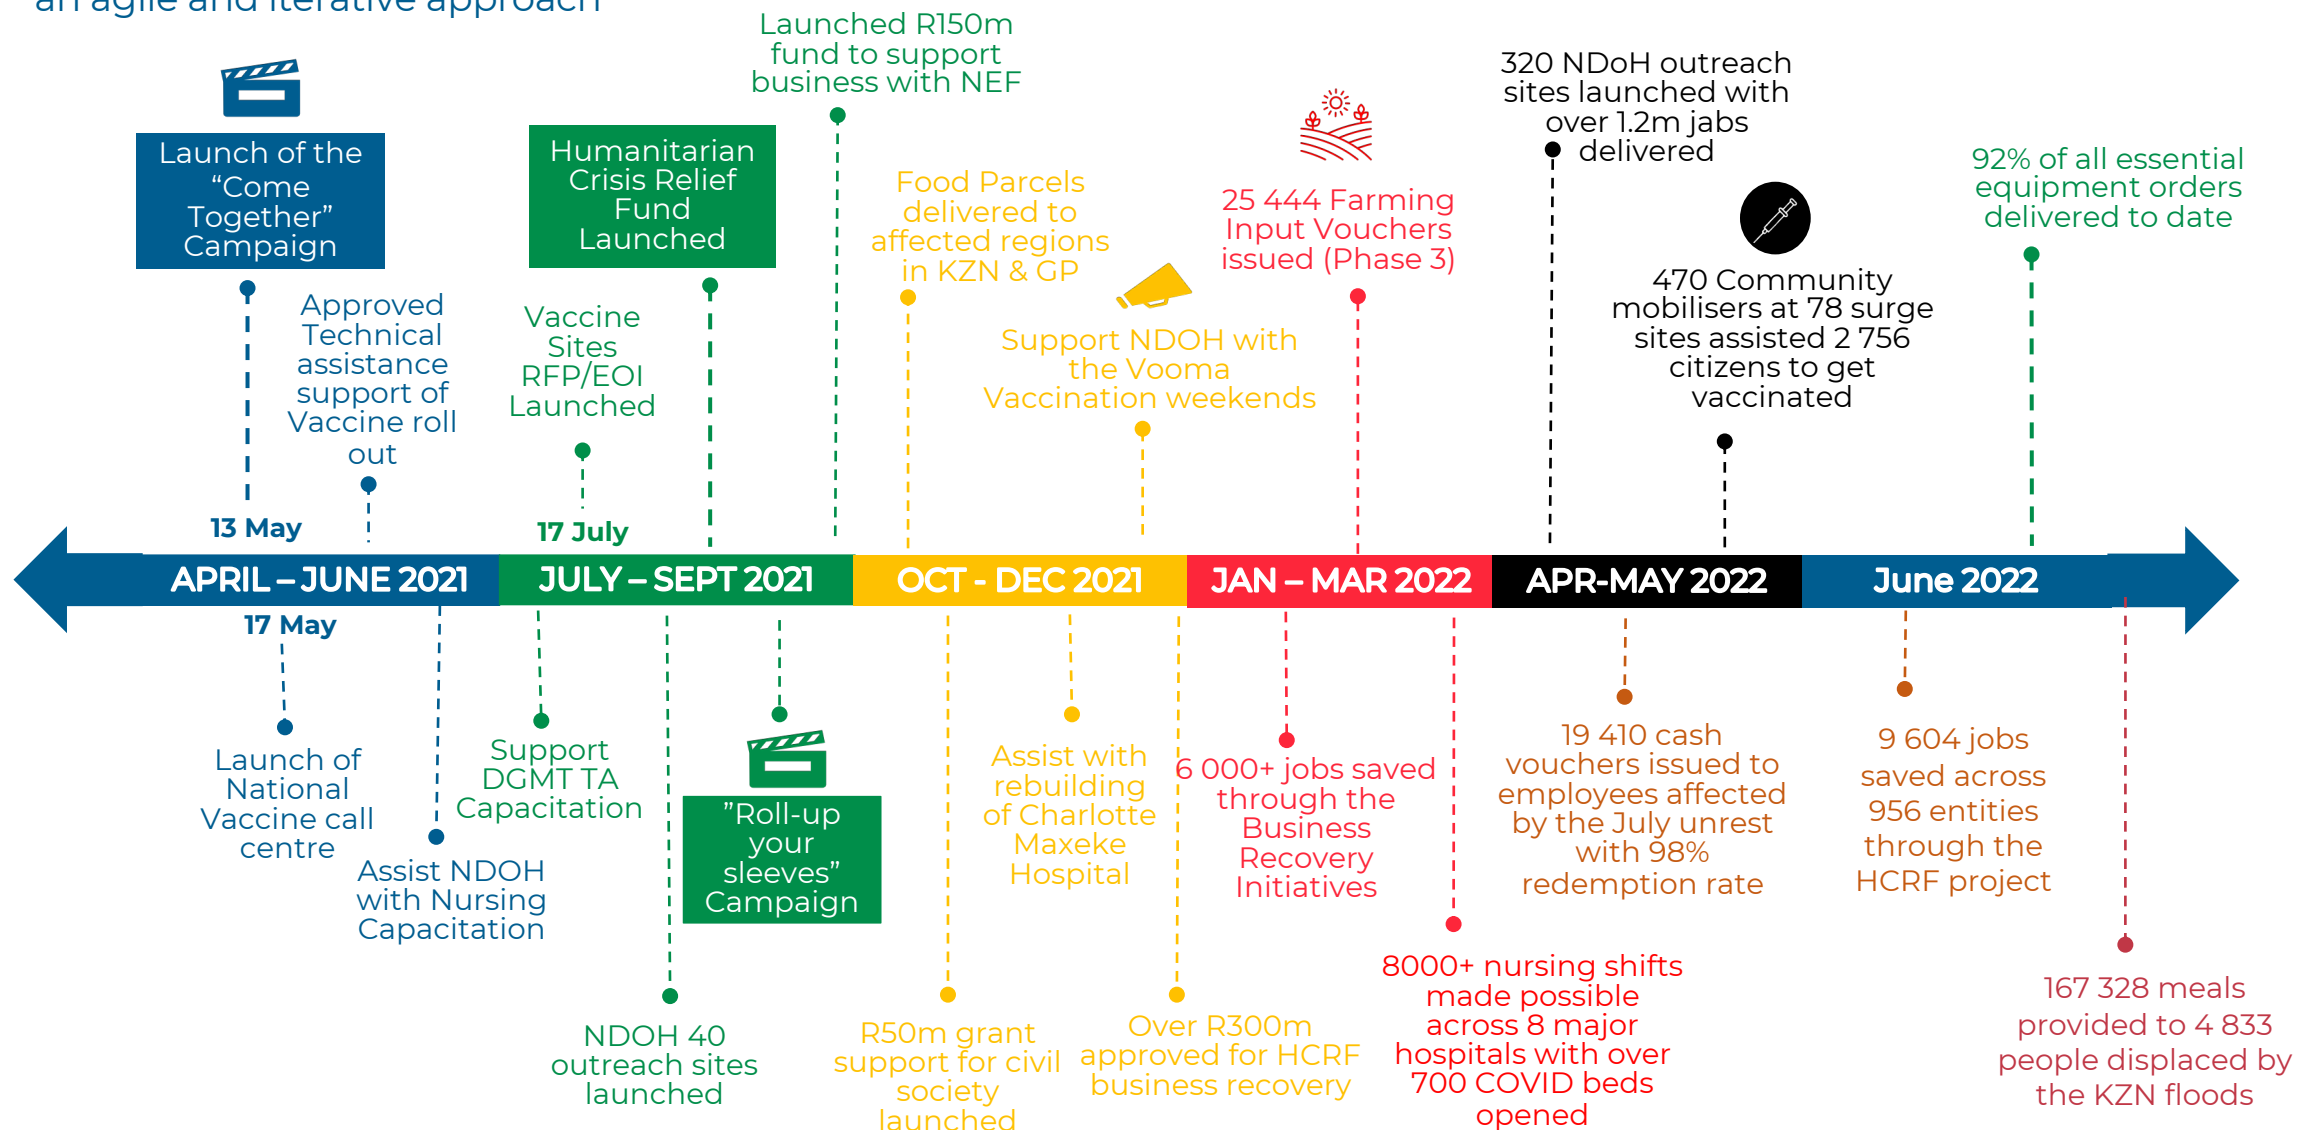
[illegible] agile and iterative approach

Launch of the "Come Together" Campaign

13 May

Approved Technical assistance support of Vaccine roll out

Vaccine Sites RFP/EOI Launched

17 July

Humanitarian Crisis Relief Fund Launched

Launched R150m fund to support business with NEF

Food Parcels delivered to affected regions in KZN & GP

Support NDOH with the Vooma Vaccination weekends

25 444 Farming Input Vouchers issued (Phase 3)

320 NDoH outreach sites launched with over 1.2m jabs delivered

470 Community mobilisers at 78 surge sites assisted 2 756 citizens to get vaccinated

92% of all essential equipment orders delivered to date

APRIL – JUNE 2021

JULY – SEPT 2021

OCT - DEC 2021

JAN – MAR 2022

APR-MAY 2022

June 2022

17 May

Launch of National Vaccine call centre

Assist NDOH with Nursing Capacitation

Support DGMT TA Capacitation

NDOH 40 outreach sites launched

"Roll-up your sleeves" Campaign

R50m grant support for civil society launched

Assist with rebuilding of Charlotte Maxeke Hospital

Over R300m approved for HCRF business recovery

6 000+ jobs saved through the Business Recovery Initiatives

8000+ nursing shifts made possible across 8 major hospitals with over 700 COVID beds opened

19 410 cash vouchers issued to employees affected by the July unrest with 98% redemption rate

9 604 jobs saved across 956 entities through the HCRF project

167 328 meals provided to 4 833 people displaced by the KZN floods